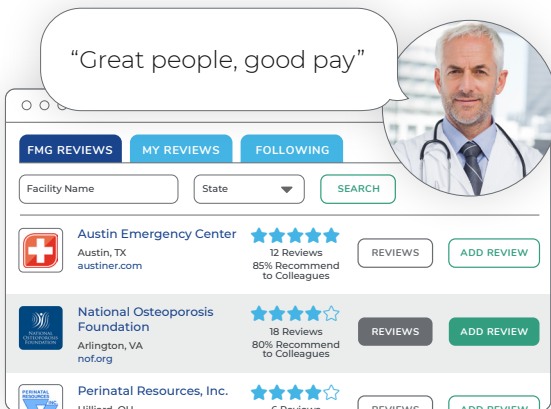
“Great people, good pay”

FMG REVIEWS
MY REVIEWS
FOLLOWING

Facility Name
State
SEARCH

Austin Emergency Center
Austin, TX
austiner.com
12 Reviews
85% Recommend to Colleagues
REVIEWS
ADD REVIEW

NATIONAL OSTEOPOROSIS FOUNDATION
National Osteoporosis Foundation
Arlington, VA
nof.org
18 Reviews
80% Recommend to Colleagues
REVIEWS
ADD REVIEW

PERINATAL RESOURCES
Perinatal Resources, Inc.
Hilliard, OH
6 Reviews
REVIEWS
ADD REVIEW